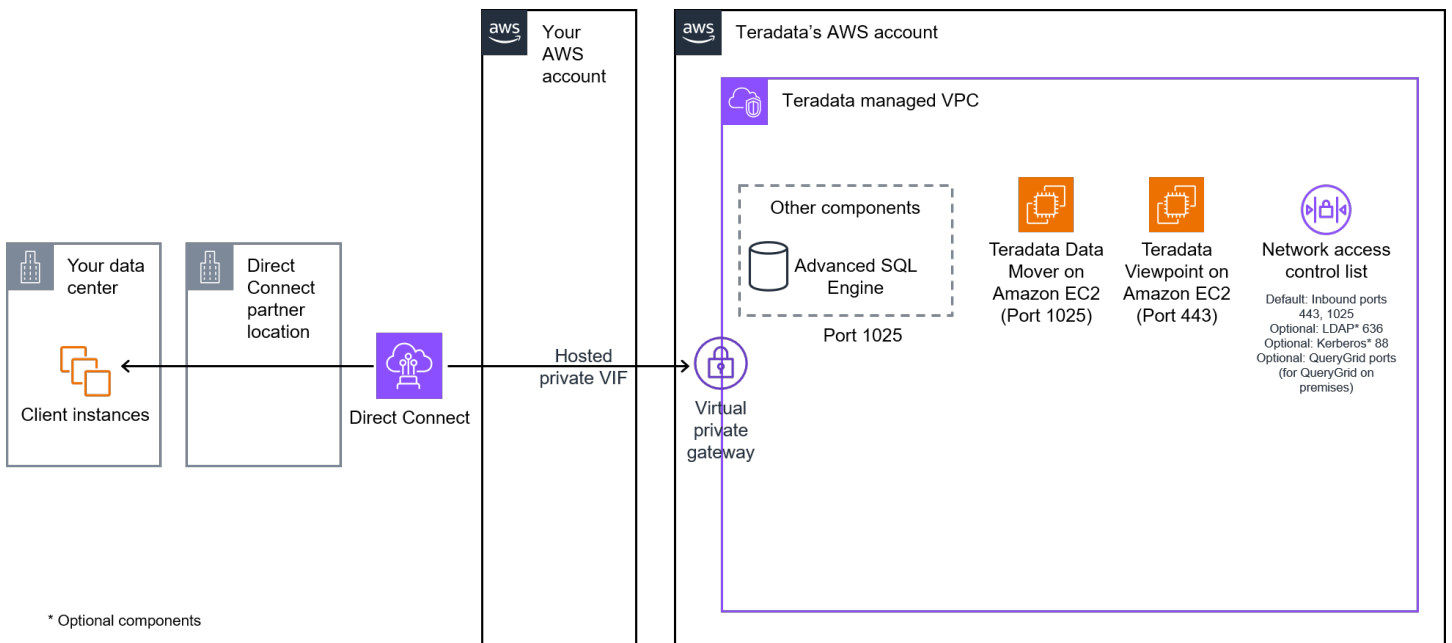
aws Your AWS account

aws Teradata's AWS account

Teradata managed VPC

Other components

Advanced SQL Engine

Port 1025

Teradata Data Mover on Amazon EC2 (Port 1025)

Teradata Viewpoint on Amazon EC2 (Port 443)

Network access control list

Default: Inbound ports 443, 1025
Optional: LDAP* 636
Optional: Kerberos* 88
Optional: QueryGrid ports (for QueryGrid on premises)

Your data center

Client instances

Direct Connect partner location

Direct Connect

Hosted private VIF

Virtual private gateway

* Optional components